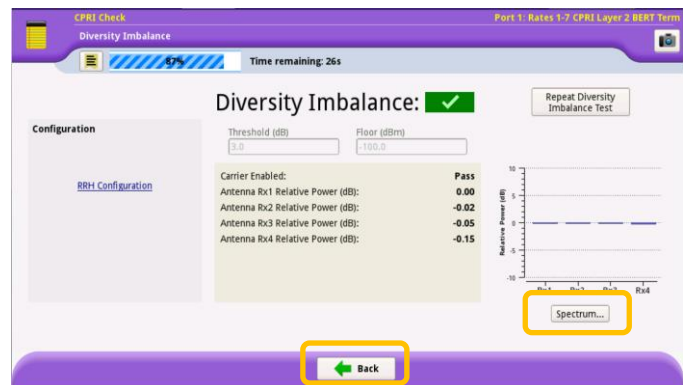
CPRI Check
Port 1: Rates 1-7 CPRI Layer 2 BERT Term
Diversity Imbalance

87%
Time remaining: 26s

Diversity Imbalance: ✓

Repeat Diversity Imbalance Test

Configuration

RRH Configuration

Threshold (dB)
3.0

Floor (dBm)
-100.0

| | |
|---|---|
| Carrier Enabled: | Pass |
| Antenna Rx1 Relative Power (dB): | 0.00 |
| Antenna Rx2 Relative Power (dB): | -0.02 |
| Antenna Rx3 Relative Power (dB): | -0.05 |
| Antenna Rx4 Relative Power (dB): | -0.15 |

10
5
0
-5
-10
Relative Power (dB)
Rx1 Rx2 Rx3 Rx4

Spectrum...

Back